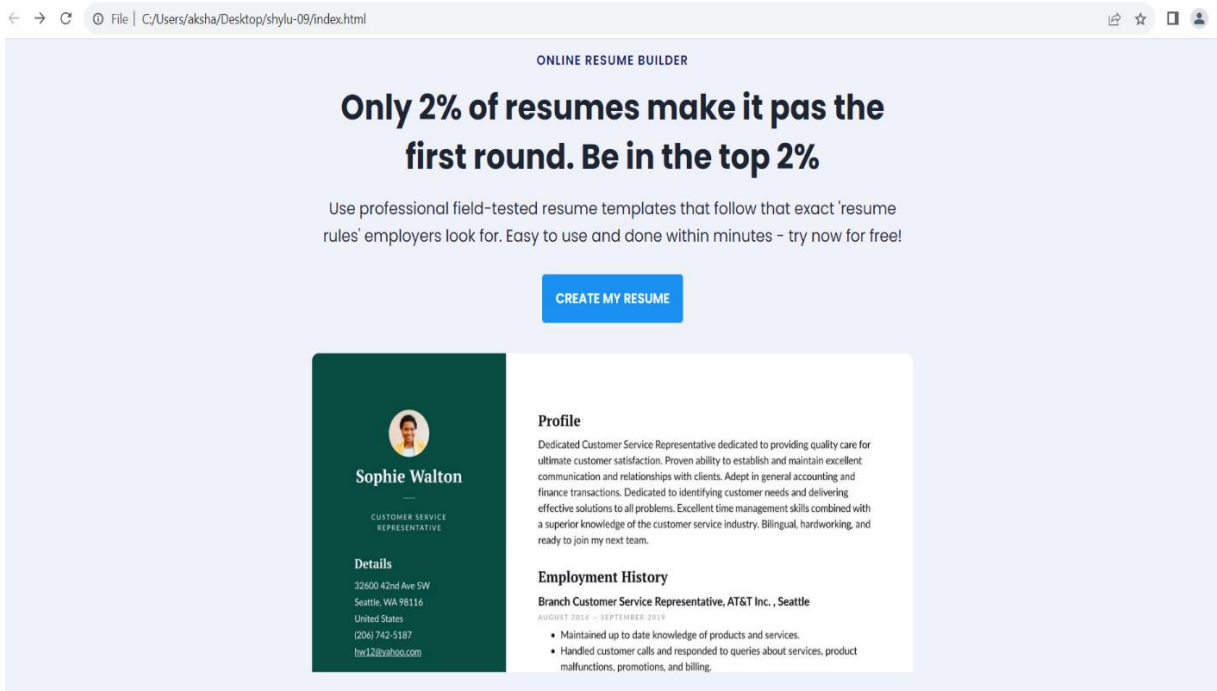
File | C:/Users/aksha/Desktop/shylu-09/index.html

ONLINE RESUME BUILDER

Only 2% of resumes make it pas the first round. Be in the top 2%

Use professional field-tested resume templates that follow that exact 'resume rules' employers look for. Easy to use and done within minutes - try now for free!

CREATE MY RESUME

Sophie Walton

CUSTOMER SERVICE REPRESENTATIVE

Details

32600 42nd Ave SW
Seattle, WA 98116
United States
(206) 742-5187
hw12@yahoo.com

Profile

Dedicated Customer Service Representative dedicated to providing quality care for ultimate customer satisfaction. Proven ability to establish and maintain excellent communication and relationships with clients. Adept in general accounting and finance transactions. Dedicated to identifying customer needs and delivering effective solutions to all problems. Excellent time management skills combined with a superior knowledge of the customer service industry. Bilingual, hardworking, and ready to join my next team.

Employment History

Branch Customer Service Representative, AT&T Inc. , Seattle

AUGUST 2014 — SEPTEMBER 2019

• Maintained up to date knowledge of products and services.
• Handled customer calls and responded to queries about services, product malfunctions, promotions, and billing.